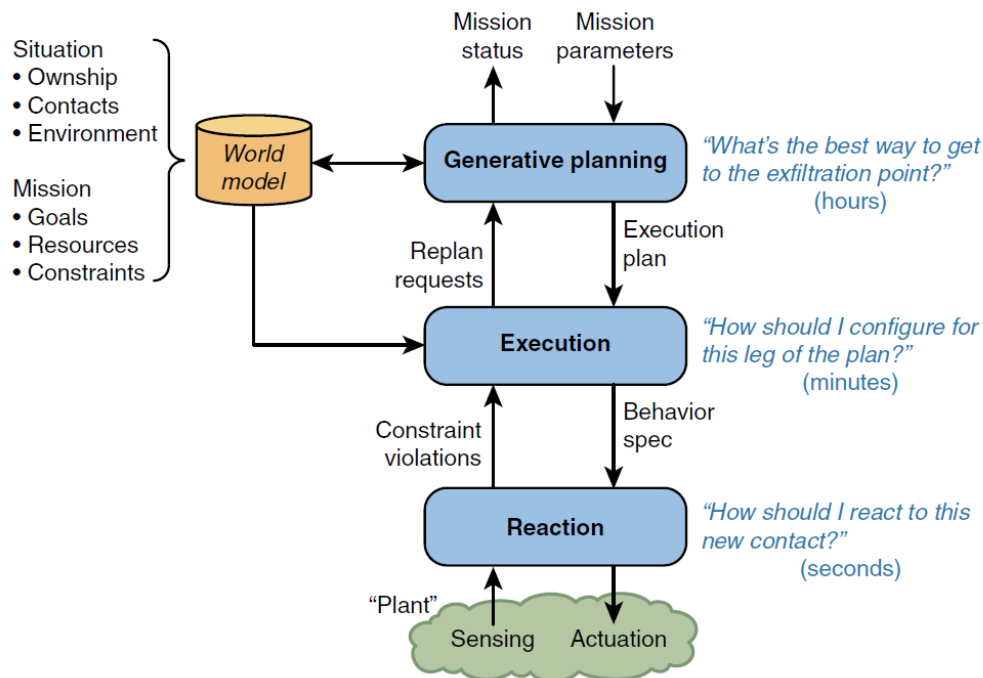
Situation
• Ownship
• Contacts
• Environment

Mission
• Goals
• Resources
• Constraints

World model

Mission status

Mission parameters

Generative planning

"What's the best way to get to the exfiltration point?"
(hours)

Replan requests

Execution plan

Execution

"How should I configure for this leg of the plan?"
(minutes)

Constraint violations

Behavior spec

Reaction

"How should I react to this new contact?"
(seconds)

"Plant"

Sensing

Actuation